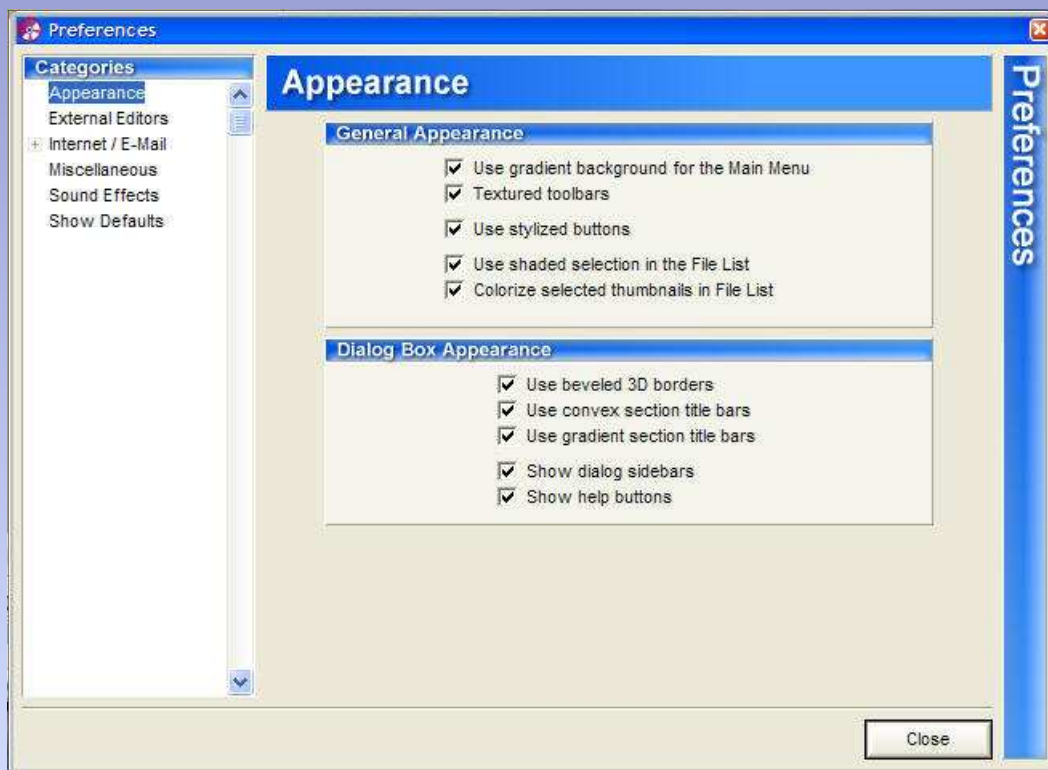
Preferences

Categories
Appearance
External Editors
Internet / E-Mail
Miscellaneous
Sound Effects
Show Defaults

Appearance

General Appearance
Use gradient background for the Main Menu
Textured toolbars
Use stylized buttons
Use shaded selection in the File List
Colorize selected thumbnails in File List

Dialog Box Appearance
Use beveled 3D borders
Use convex section title bars
Use gradient section title bars
Show dialog sidebars
Show help buttons

Preferences

Close